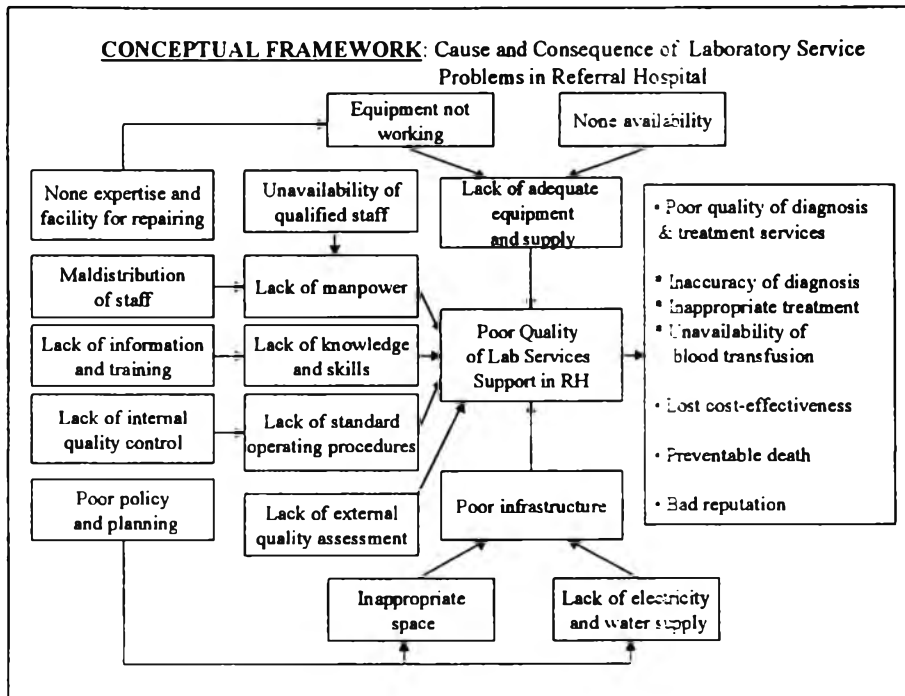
CONCEPTUAL FRAMEWORK: Cause and Consequence of Laboratory Service Problems in Referral Hospital

Equipment not working

None availability

None expertise and facility for repairing

Unavailability of qualified staff

Lack of adequate equipment and supply

Maldistribution of staff

Lack of manpower

Lack of information and training

Lack of knowledge and skills

Poor Quality of Lab Services Support in RH

Lack of internal quality control

Lack of standard operating procedures

Poor policy and planning

Lack of external quality assessment

Poor infrastructure

Inappropriate space

Lack of electricity and water supply

• Poor quality of diagnosis & treatment services

• Inaccuracy of diagnosis
• Inappropriate treatment
• Unavailability of blood transfusion

• Lost cost-effectiveness

• Preventable death

• Bad reputation